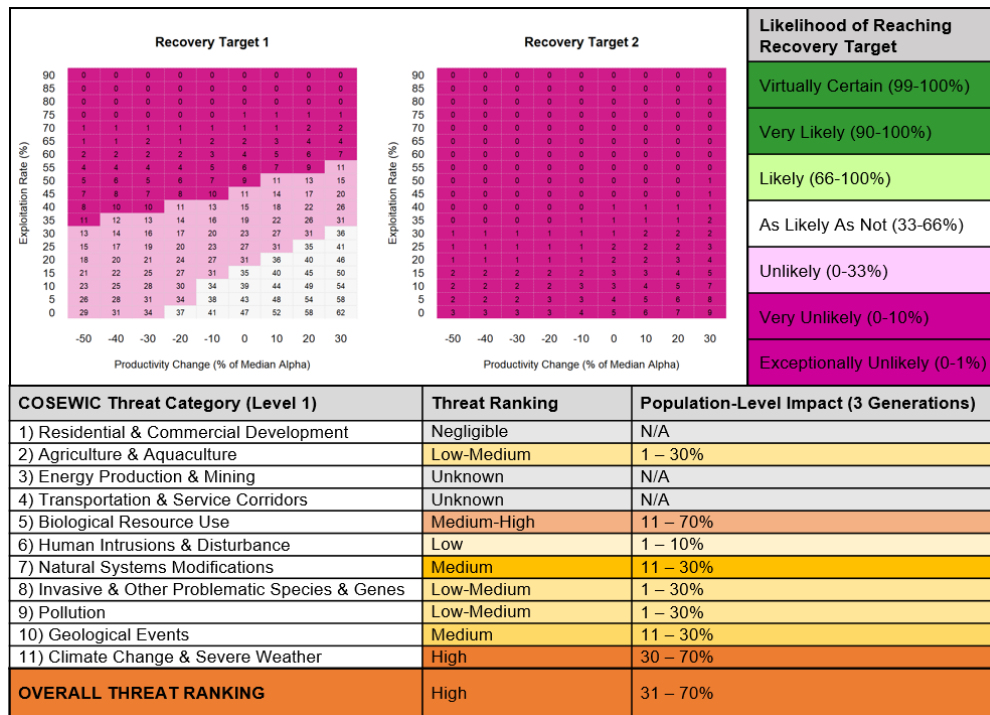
Recovery Target 1

| Exploitation Rate (%) | -50 | -40 | -30 | -20 | -10 | 0 | 10 | 20 | 30 |
|---|---|---|---|---|---|---|---|---|---|
| 90 | 0 | 0 | 0 | 0 | 0 | 0 | 0 | 0 | 0 |
| 85 | 0 | 0 | 0 | 0 | 0 | 0 | 0 | 0 | 0 |
| 80 | 0 | 0 | 0 | 0 | 0 | 0 | 0 | 0 | 0 |
| 75 | 0 | 0 | 0 | 0 | 0 | 1 | 1 | 1 | 1 |
| 70 | 1 | 1 | 1 | 1 | 1 | 1 | 1 | 2 | 2 |
| 65 | 1 | 1 | 2 | 1 | 2 | 2 | 3 | 4 | 4 |
| 60 | 2 | 2 | 2 | 2 | 3 | 4 | 5 | 6 | 7 |
| 55 | 4 | 4 | 4 | 4 | 5 | 6 | 7 | 9 | 11 |
| 50 | 5 | 6 | 5 | 6 | 7 | 9 | 11 | 13 | 15 |
| 45 | 7 | 8 | 7 | 8 | 10 | 11 | 14 | 17 | 20 |
| 40 | 8 | 10 | 10 | 11 | 13 | 15 | 18 | 22 | 26 |
| 35 | 11 | 12 | 13 | 14 | 16 | 19 | 22 | 26 | 31 |
| 30 | 13 | 14 | 16 | 17 | 20 | 23 | 27 | 31 | 36 |
| 25 | 15 | 17 | 19 | 20 | 23 | 27 | 31 | 35 | 41 |
| 20 | 18 | 20 | 21 | 24 | 27 | 31 | 36 | 40 | 46 |
| 15 | 21 | 22 | 25 | 27 | 31 | 35 | 40 | 45 | 50 |
| 10 | 23 | 25 | 28 | 30 | 34 | 39 | 44 | 49 | 54 |
| 5 | 26 | 28 | 31 | 34 | 38 | 43 | 48 | 54 | 58 |
| 0 | 29 | 31 | 34 | 37 | 41 | 47 | 52 | 58 | 62 |

Productivity Change (% of Median Alpha)

Recovery Target 2

| Exploitation Rate (%) | -50 | -40 | -30 | -20 | -10 | 0 | 10 | 20 | 30 |
|---|---|---|---|---|---|---|---|---|---|
| 90 | 0 | 0 | 0 | 0 | 0 | 0 | 0 | 0 | 0 |
| 85 | 0 | 0 | 0 | 0 | 0 | 0 | 0 | 0 | 0 |
| 80 | 0 | 0 | 0 | 0 | 0 | 0 | 0 | 0 | 0 |
| 75 | 0 | 0 | 0 | 0 | 0 | 0 | 0 | 0 | 0 |
| 70 | 0 | 0 | 0 | 0 | 0 | 0 | 0 | 0 | 0 |
| 65 | 0 | 0 | 0 | 0 | 0 | 0 | 0 | 0 | 0 |
| 60 | 0 | 0 | 0 | 0 | 0 | 0 | 0 | 0 | 0 |
| 55 | 0 | 0 | 0 | 0 | 0 | 0 | 0 | 0 | 0 |
| 50 | 0 | 0 | 0 | 0 | 0 | 0 | 0 | 0 | 1 |
| 45 | 0 | 0 | 0 | 0 | 0 | 0 | 0 | 0 | 1 |
| 40 | 0 | 0 | 0 | 0 | 0 | 1 | 1 | 1 | 1 |
| 35 | 0 | 0 | 0 | 0 | 1 | 1 | 1 | 1 | 2 |
| 30 | 1 | 1 | 1 | 1 | 1 | 1 | 2 | 2 | 2 |
| 25 | 1 | 1 | 1 | 1 | 1 | 2 | 2 | 2 | 3 |
| 20 | 1 | 1 | 1 | 1 | 1 | 2 | 2 | 3 | 4 |
| 15 | 2 | 2 | 2 | 2 | 2 | 3 | 3 | 4 | 5 |
| 10 | 2 | 2 | 2 | 2 | 3 | 3 | 4 | 5 | 7 |
| 5 | 2 | 2 | 2 | 3 | 3 | 4 | 5 | 6 | 8 |
| 0 | 3 | 3 | 3 | 3 | 4 | 5 | 6 | 7 | 9 |

Productivity Change (% of Median Alpha)

Likelihood of Reaching Recovery Target
Virtually Certain (99-100%)
Very Likely (90-100%)
Likely (66-100%)
As Likely As Not (33-66%)
Unlikely (0-33%)
Very Unlikely (0-10%)
Exceptionally Unlikely (0-1%)

| COSEWIC Threat Category (Level 1) | Threat Ranking | Population-Level Impact (3 Generations) |
|---|---|---|
| 1) Residential & Commercial Development | Negligible | N/A |
| 2) Agriculture & Aquaculture | Low-Medium | 1 – 30% |
| 3) Energy Production & Mining | Unknown | N/A |
| 4) Transportation & Service Corridors | Unknown | N/A |
| 5) Biological Resource Use | Medium-High | 11 – 70% |
| 6) Human Intrusions & Disturbance | Low | 1 – 10% |
| 7) Natural Systems Modifications | Medium | 11 – 30% |
| 8) Invasive & Other Problematic Species & Genes | Low-Medium | 1 – 30% |
| 9) Pollution | Low-Medium | 1 – 30% |
| 10) Geological Events | Medium | 11 – 30% |
| 11) Climate Change & Severe Weather | High | 30 – 70% |
| OVERALL THREAT RANKING | High | 31 – 70% |